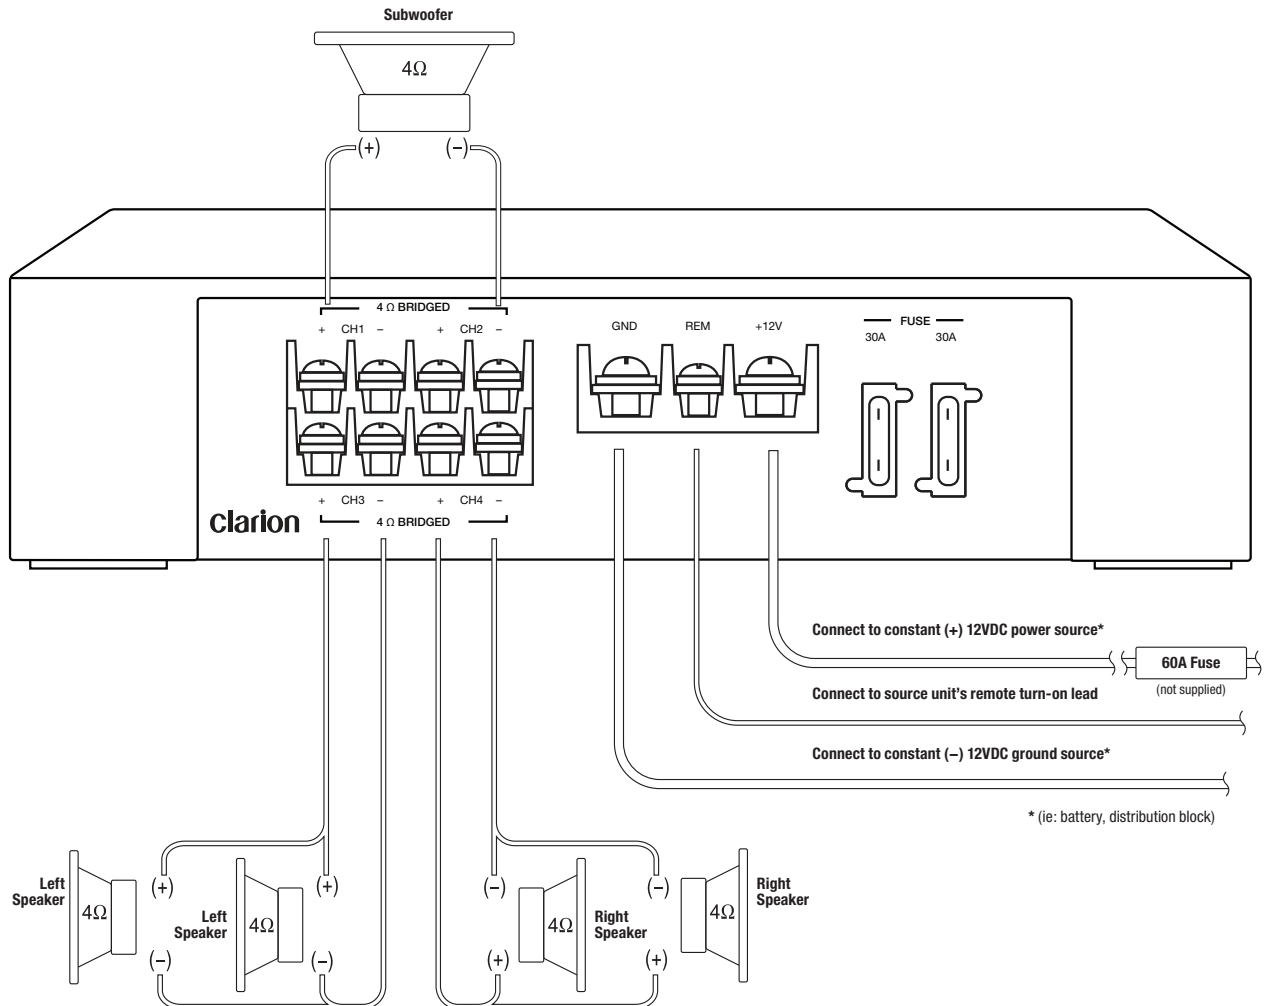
Subwoofer

4Ω

(+) (–)

4 Ω BRIDGED

+ CH1 – + CH2 –

GND REM +12V

FUSE

30A 30A

+ CH3 – + CH4 –

clarion

4 Ω BRIDGED

Connect to constant (+) 12VDC power source*

60A Fuse

(not supplied)

Connect to source unit's remote turn-on lead

Connect to constant (–) 12VDC ground source*

* (ie: battery, distribution block)

Left Speaker

4Ω

(+)

(–)

Left Speaker

4Ω

(+)

(–)

(–)

(+)

4Ω

Right Speaker

(–)

(+)

4Ω

Right Speaker